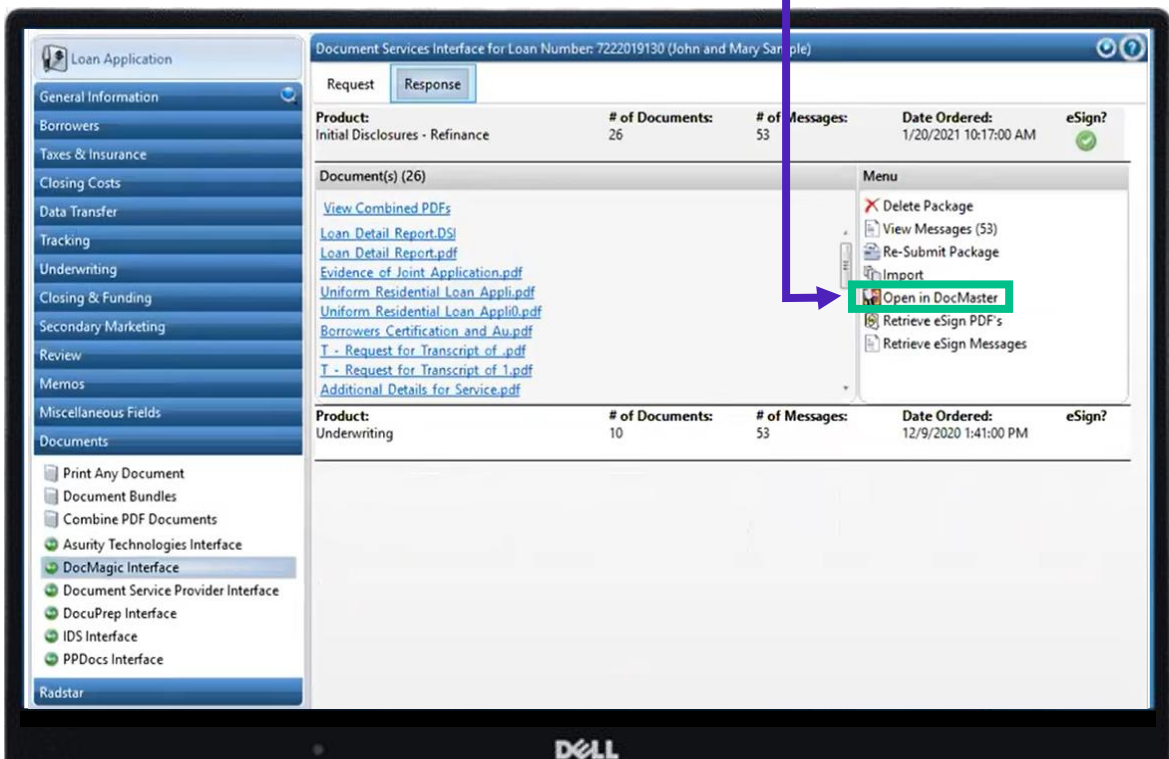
Loan Application

General Information
Borrowers
Taxes & Insurance
Closing Costs
Data Transfer
Tracking
Underwriting
Closing & Funding
Secondary Marketing
Review
Memos
Miscellaneous Fields
Documents

Print Any Document
Document Bundles
Combine PDF Documents
Asurity Technologies Interface
DocMagic Interface
Document Service Provider Interface
DocuPrep Interface
IDS Interface
PPDocs Interface

Radstar

Document Services Interface for Loan Number: 7222019130 (John and Mary Sa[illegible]ple)

Request Response

| Product: | # of Documents: | # of Messages: | Date Ordered: | eSign? |
|---|---|---|---|---|
| Initial Disclosures - Refinance | 26 | 53 | 1/20/2021 10:17:00 AM | |

Document(s) (26)

View Combined PDFs
Loan Detail Report.DSI
Loan Detail Report.pdf
Evidence of Joint Application.pdf
Uniform Residential Loan Appli.pdf
Uniform Residential Loan Appli0.pdf
Borrowers Certification and Au.pdf
T - Request for Transcript of .pdf
T - Request for Transcript of 1.pdf
Additional Details for Service.pdf

Menu

Delete Package
View Messages (53)
Re-Submit Package
Import
Open in DocMaster
Retrieve eSign PDF's
Retrieve eSign Messages

| Product: | # of Documents: | # of Messages: | Date Ordered: | eSign? |
|---|---|---|---|---|
| Underwriting | 10 | 53 | 12/9/2020 1:41:00 PM | |

DELL